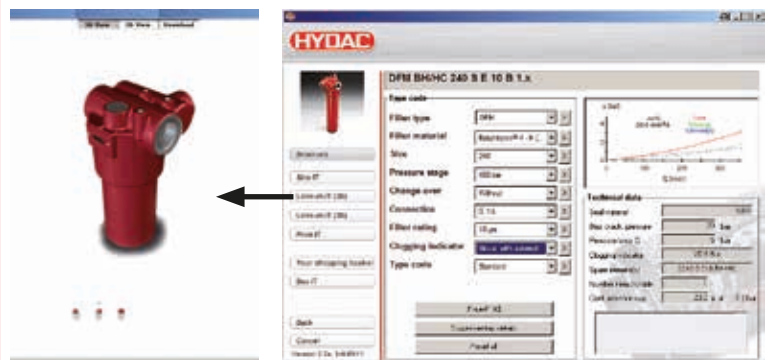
HYDAC

DFM BH/HC 240 S E 10 B 1.x

Type code

Filter type

Filter material

Size

Pressure stage

Change-over

Connection

Filter rating

Clogging indicator

Type code

Technical data

Seal material

Clogging indicator

Back

Cancel